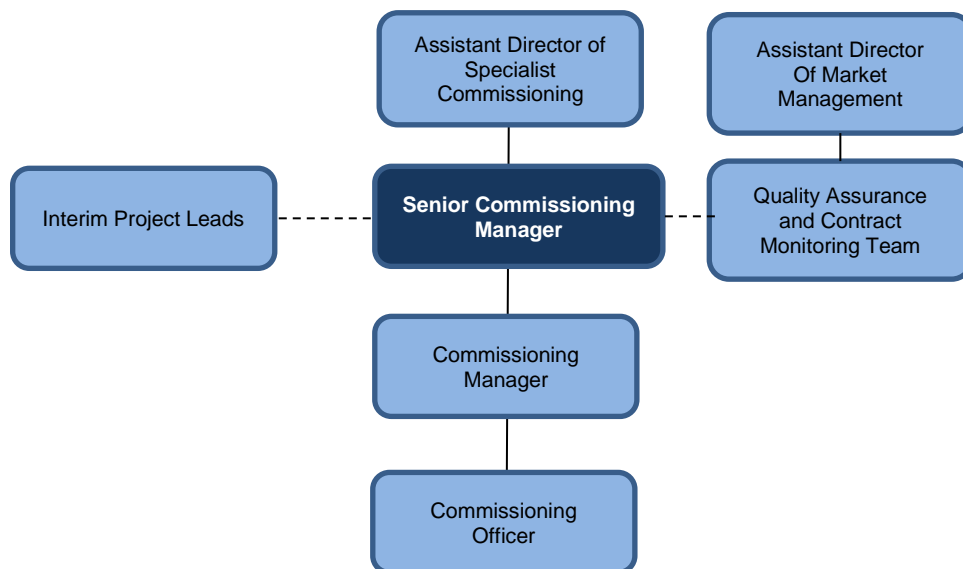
Assistant Director of Specialist Commissioning

Assistant Director Of Market Management

Interim Project Leads

Senior Commissioning Manager

Quality Assurance and Contract Monitoring Team

Commissioning Manager

Commissioning Officer